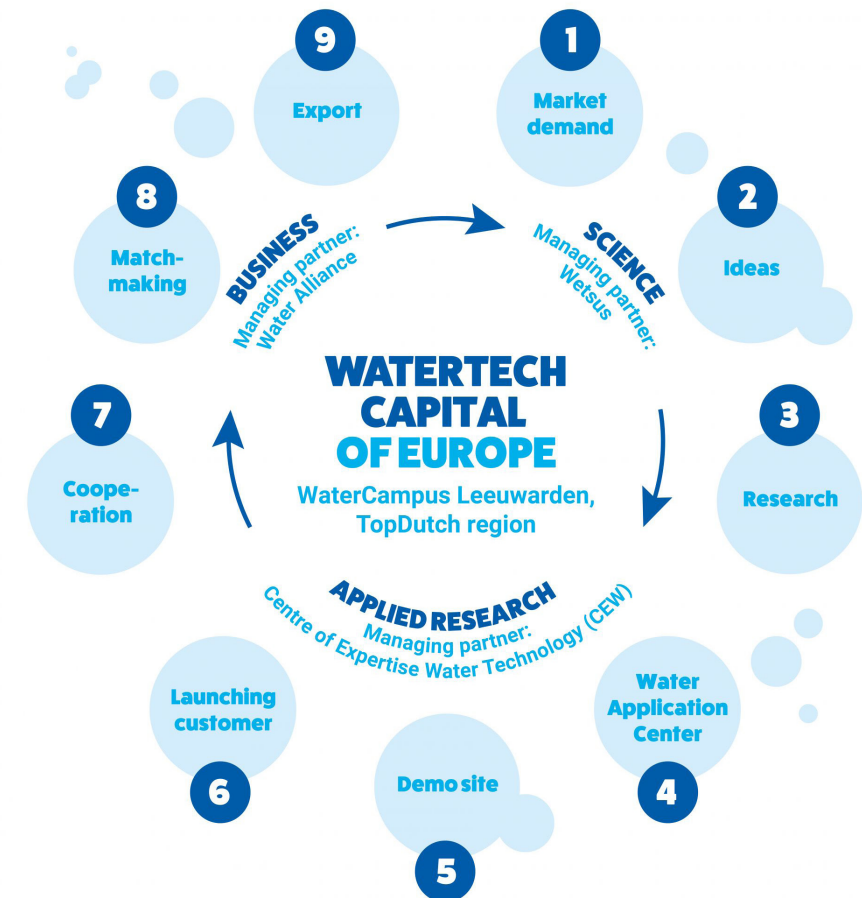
1
Market demand

2
Ideas

3
Research

4
Water Application Center

5
Demo site

6
Launching customer

7
Cooperation

8
Matchmaking

9
Export

SCIENCE
Managing partner: Wetsus

APPLIED RESEARCH
Managing partner: Centre of Expertise Water Technology (CEW)

BUSINESS
Managing partner: Water Alliance

WATERTECH CAPITAL OF EUROPE
WaterCampus Leeuwarden, TopDutch region